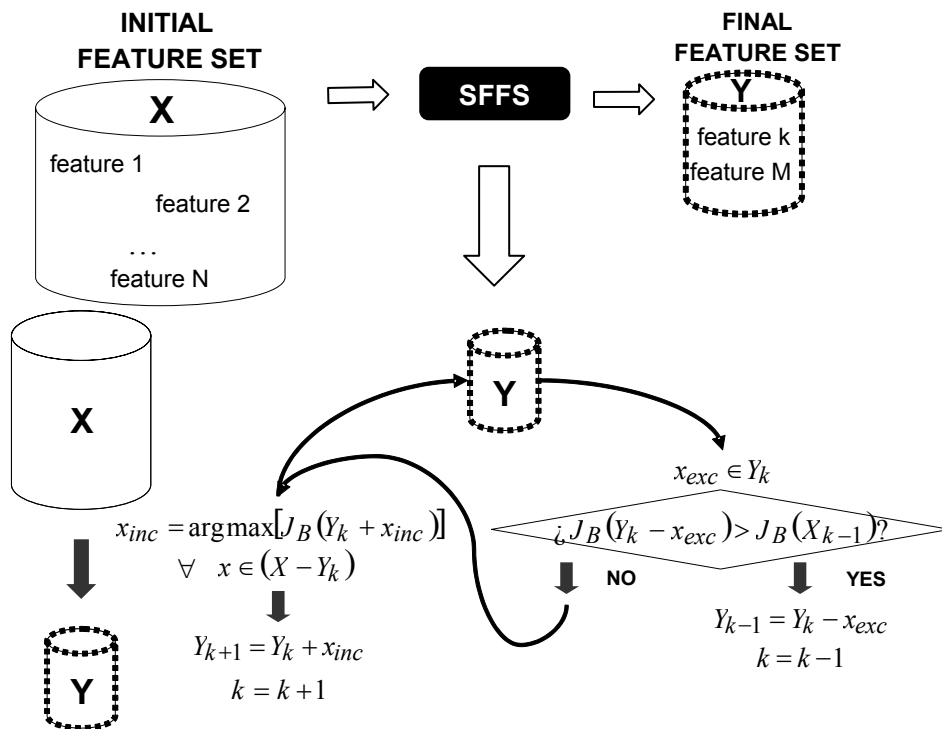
INITIAL FEATURE SET

X

feature 1

feature 2

. . .

feature N

SFFS

FINAL FEATURE SET

Y

feature k

feature M

X

Y

Y

$x_{exc} \in Y_k$

$¿J_B(Y_k - x_{exc}) > J_B(X_{k-1})?$

NO

YES

$Y_{k-1} = Y_k - x_{exc}$

$k = k-1$

$x_{inc} = \arg\max[J_B(Y_k + x_{inc})]$

$\forall \quad x \in (X - Y_k)$

$Y_{k+1} = Y_k + x_{inc}$

$k = k+1$

Y